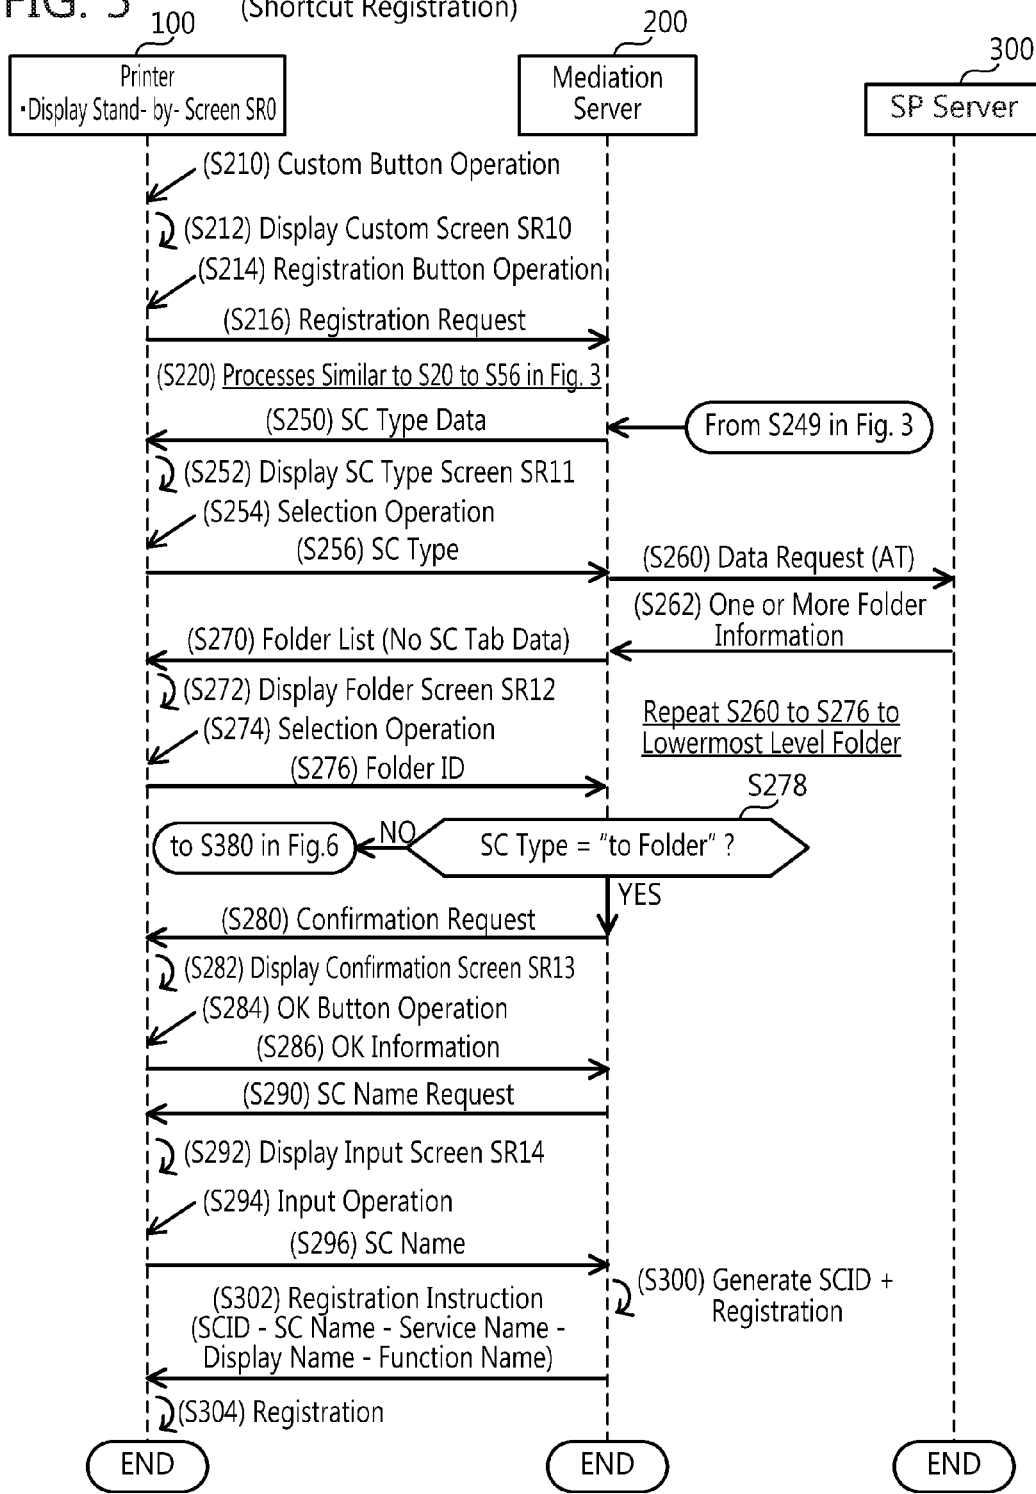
FIG. 5 (Shortcut Registration)

100
Printer
・Display Stand- by- Screen SR0

200
Mediation Server

300
SP Server

(S210) Custom Button Operation
(S212) Display Custom Screen SR10
(S214) Registration Button Operation
(S216) Registration Request
(S220) Processes Similar to S20 to S56 in Fig. 3
(S250) SC Type Data
From S249 in Fig. 3
(S252) Display SC Type Screen SR11
(S254) Selection Operation
(S256) SC Type
(S260) Data Request (AT)
(S262) One or More Folder Information
(S270) Folder List (No SC Tab Data)
(S272) Display Folder Screen SR12
(S274) Selection Operation
Repeat S260 to S276 to Lowermost Level Folder
(S276) Folder ID
S278
to S380 in Fig.6
NO
SC Type = "to Folder" ?
YES
(S280) Confirmation Request
(S282) Display Confirmation Screen SR13
(S284) OK Button Operation
(S286) OK Information
(S290) SC Name Request
(S292) Display Input Screen SR14
(S294) Input Operation
(S296) SC Name
(S300) Generate SCID + Registration
(S302) Registration Instruction (SCID - SC Name - Service Name - Display Name - Function Name)
(S304) Registration
END
END
END